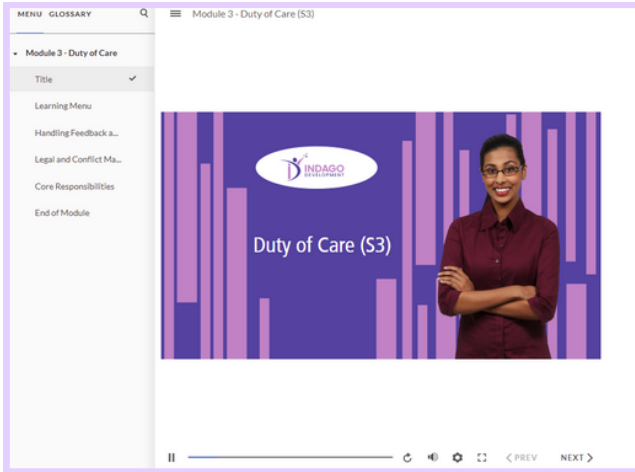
MENU GLOSSARY

Module 3 - Duty of Care

Title

Learning Menu

Handling Feedback a...

Legal and Conflict Ma...

Core Responsibilities

End of Module

Module 3 - Duty of Care (S3)

INDAGO DEVELOPMENT

Duty of Care (S3)

PREV

NEXT